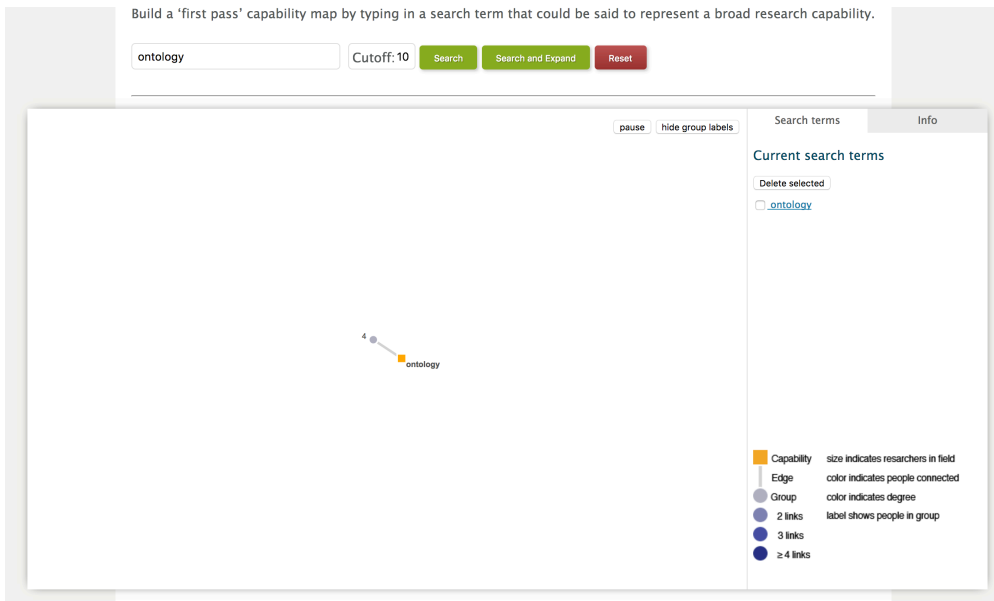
Build a ‘first pass’ capability map by typing in a search term that could be said to represent a broad research capability.

ontology

Cutoff: 10

Search

Search and Expand

Reset

pause

hide group labels

4

ontology

Search terms

Info

Current search terms

Delete selected

ontology

Capability size indicates researchers in field

Edge color indicates people connected

Group color indicates degree

2 links label shows people in group

3 links

≥ 4 links